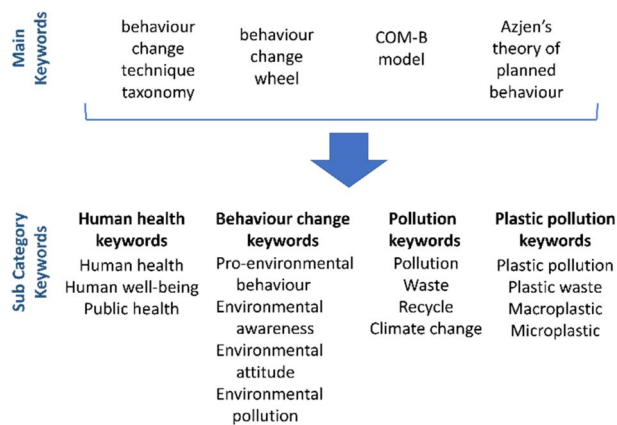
Main Keywords

behaviour change technique taxonomy

behaviour change wheel

COM-B model

Azjen's theory of planned behaviour

Sub Category Keywords

**Human health keywords**
Human health
Human well-being
Public health

**Behaviour change keywords**
Pro-environmental behaviour
Environmental awareness
Environmental attitude
Environmental pollution

**Pollution keywords**
Pollution
Waste
Recycle
Climate change

**Plastic pollution keywords**
Plastic pollution
Plastic waste
Macroplastic
Microplastic